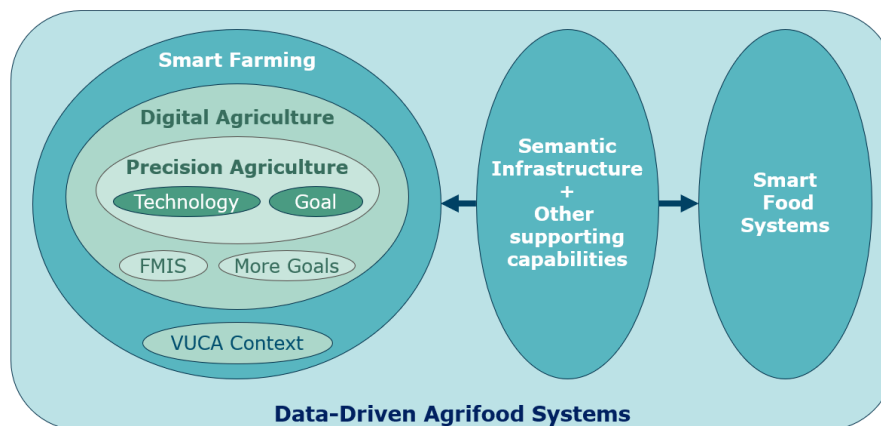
Smart Farming

Digital Agriculture

Precision Agriculture

Technology

Goal

FMIS

More Goals

VUCA Context

Semantic Infrastructure + Other supporting capabilities

Smart Food Systems

Data-Driven Agrifood Systems